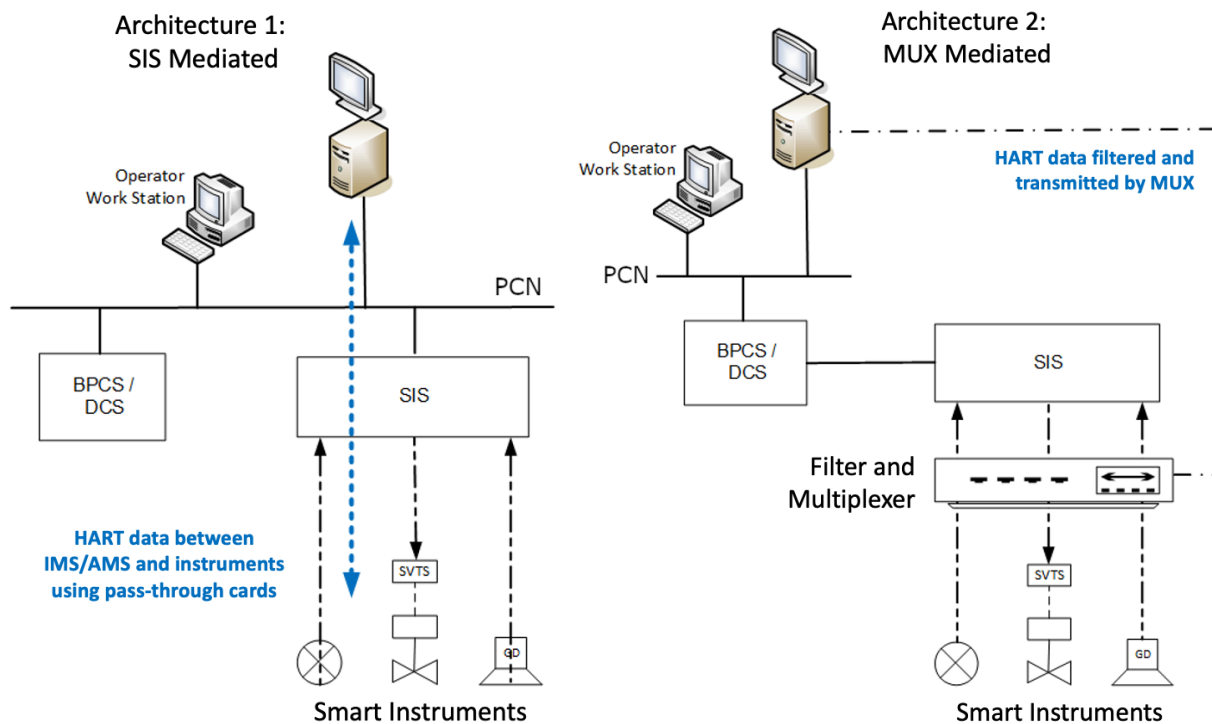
Architecture 1:
SIS Mediated

Operator
Work Station

PCN

BPCS /
DCS

SIS

HART data between
IMS/AMS and instruments
using pass-through cards

SVTS

GD

Smart Instruments

Architecture 2:
MUX Mediated

Operator
Work Station

HART data filtered and
transmitted by MUX

PCN

BPCS /
DCS

SIS

Filter and
Multiplexer

SVTS

GD

Smart Instruments